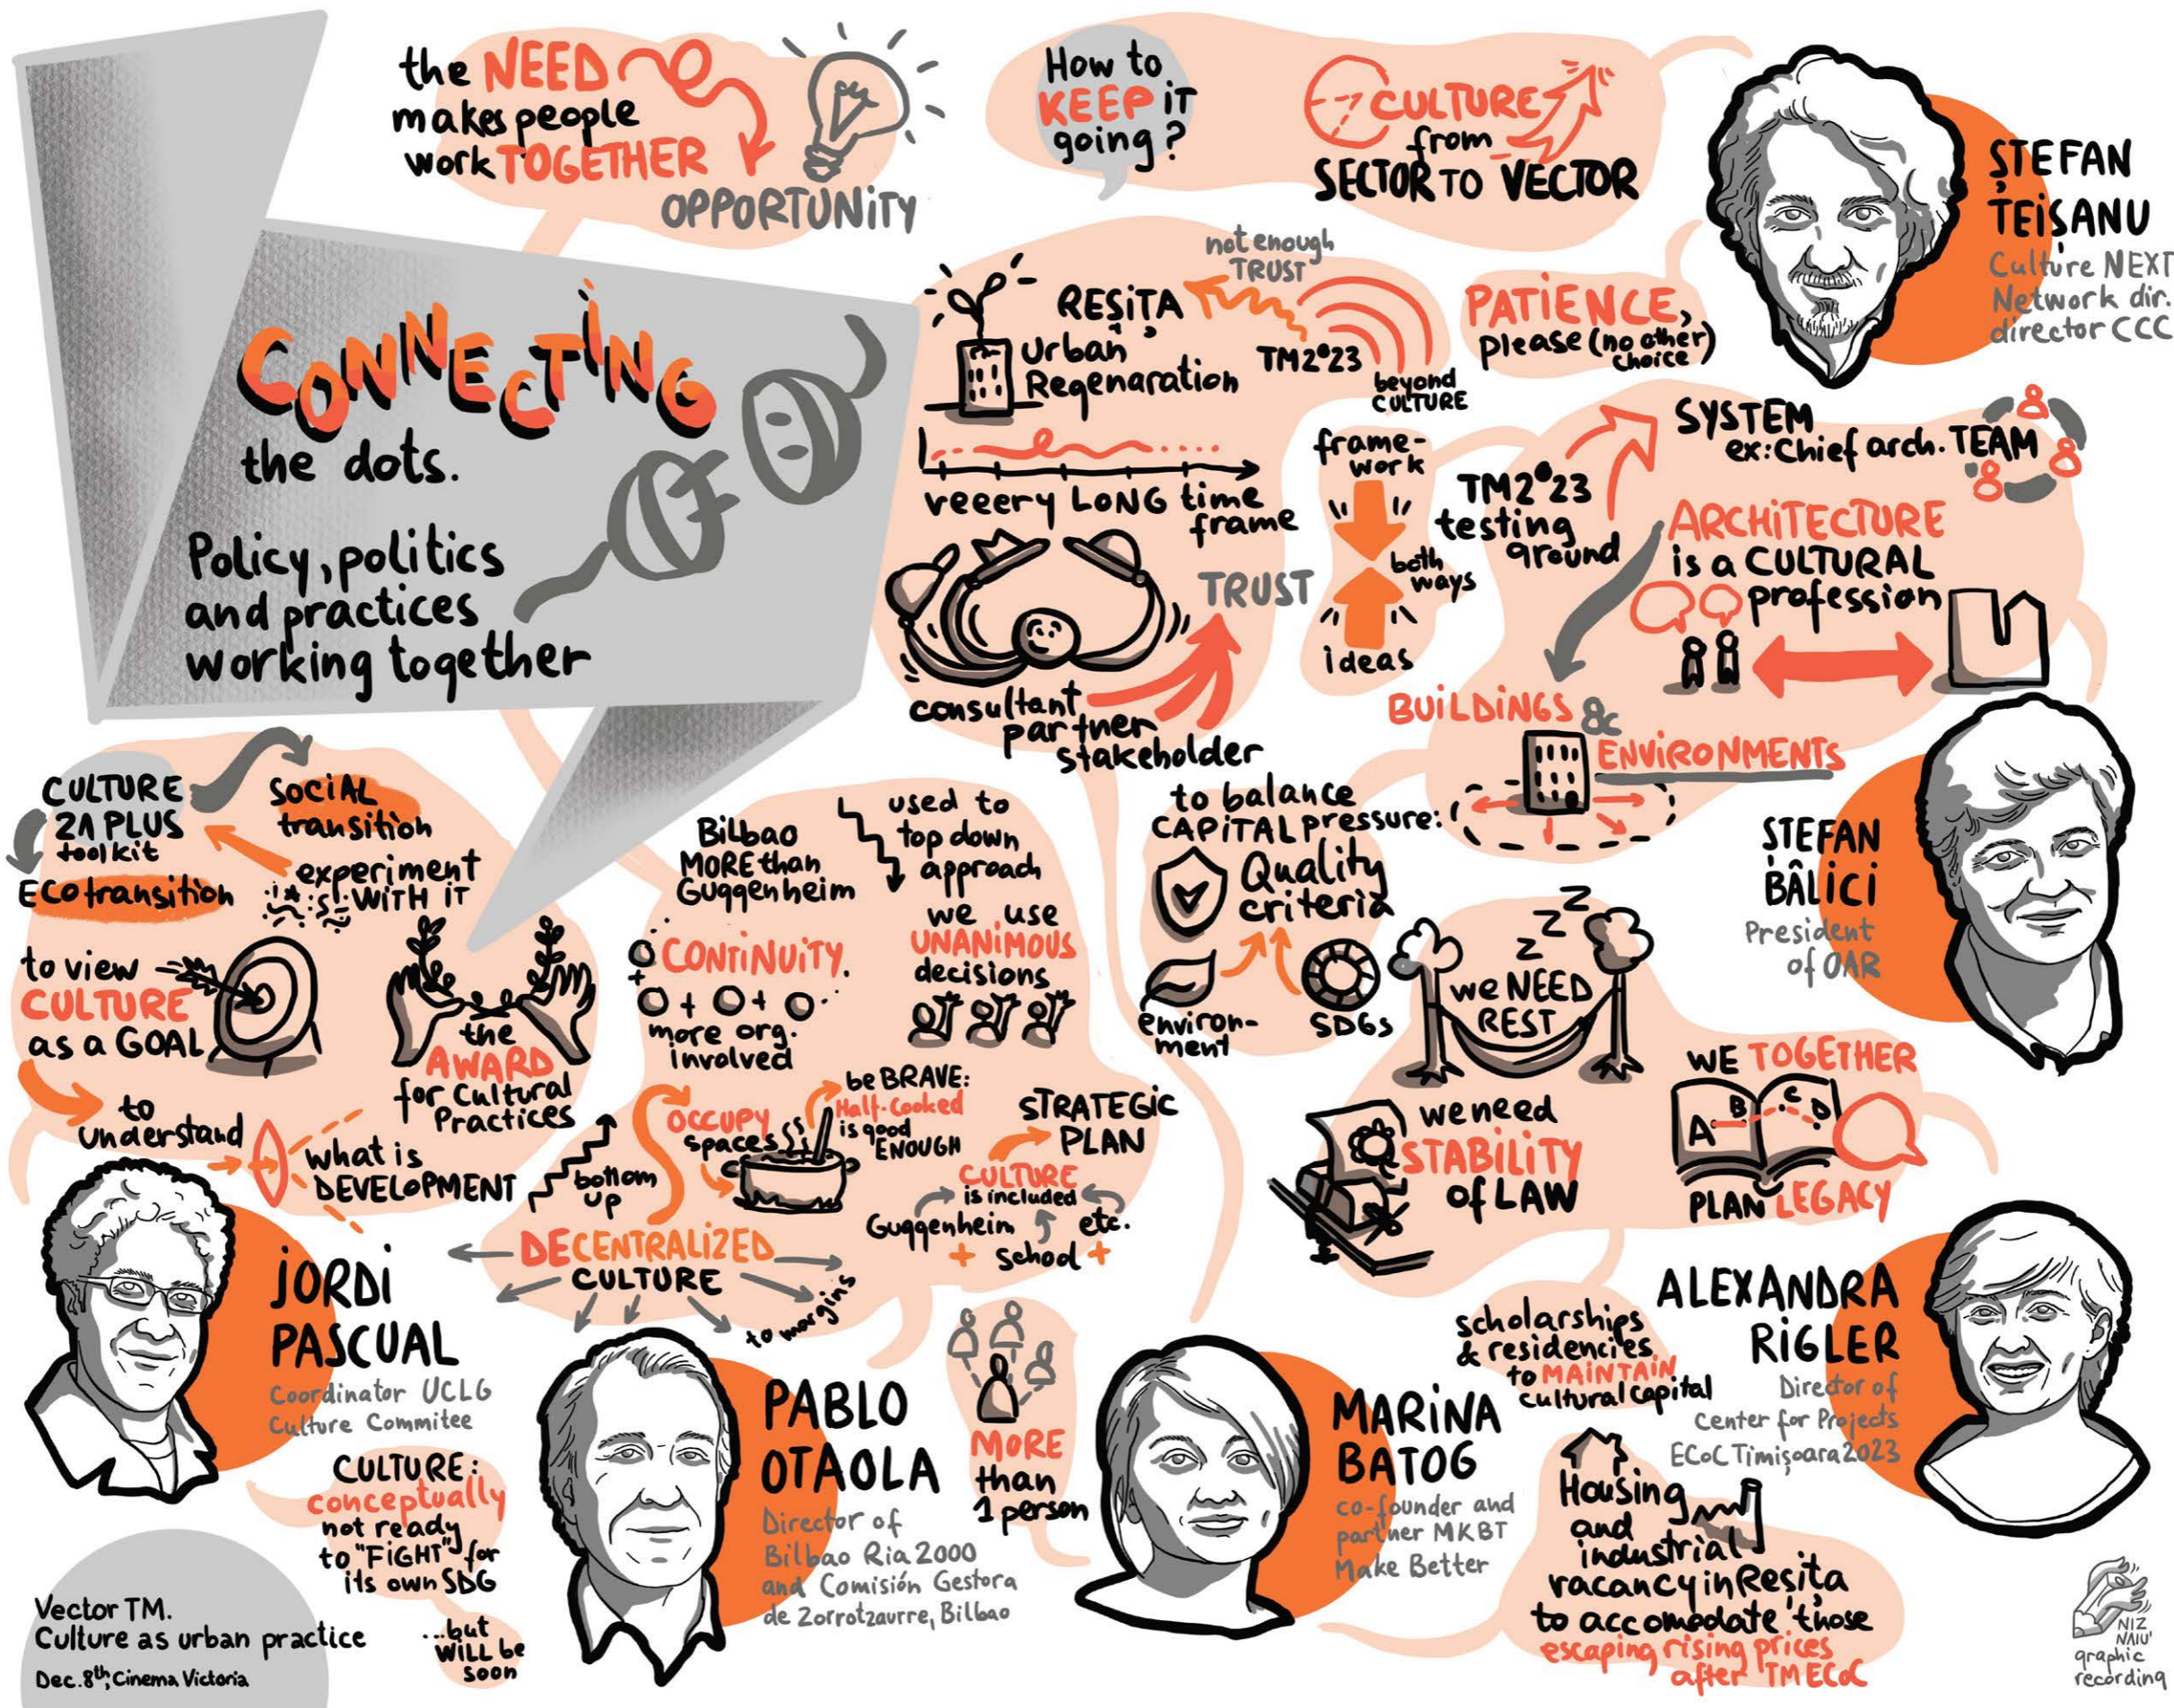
the NEED makes people work TOGETHER

OPPORTUNITY

How to KEEP IT going?

CULTURE from SECTOR TO VECTOR

STEFAN TEIȘANU
Culture NEXT Network dir. director CCC

CONNECTING the dots.

Policy, politics and practices working together

RESITA
Urban Regenaration

not enough TRUST

TM2023

beyond CULTURE

PATIENCE, please (no other choice)

veeery LONG time frame

framework

both ways

ideas

TM2023 testing ground

SYSTEM ex: Chief arch. TEAM

ARCHITECTURE is a CULTURAL profession

TRUST

consultant partner stakeholder

BUILDINGS & ENVIRONMENTS

CULTURE 21 PLUS toolkit

SOCIAL transition

experiment WITH IT

ECOtransition

to view CULTURE as a GOAL

the AWARD for Cultural Practices

to understand

what is DEVELOPMENT

Bilbao MORE than Guggenheim

used to top down approach

we use UNANIMOUS decisions

CONTINUITY

more org. involved

to balance CAPITAL pressure:

Quality criteria

environment

SDGs

we NEED REST

STEFAN BÂLICI
President of OAR

be BRAVE: Half-cooked is good ENOUGH

OCCUPY spaces

bottom up

STRATEGIC PLAN

CULTURE is included

Guggenheim + school + etc.

we need STABILITY of LAW

WE TOGETHER

PLAN LEGACY

DECENTRALIZED CULTURE

to margins

JORDI PASCUAL
Coordinator UCLG Culture Commitee

CULTURE: conceptually not ready to "FIGHT" for its own SDG

...but WILL be soon

PABLO OTAOLA
Director of Bilbao Ria 2000 and Comisión Gestora de Zorrotzaurre, Bilbao

MORE than 1 person

MARINA BATOG
co-founder and partner MKBT Make Better

scholarships & residencies to MAINTAIN cultural capital

ALEXANDRA RIGLER
Director of Center for Projects ECoC Timișoara 2023

Housing and industrial vacancy in Resita to accomodate those escaping rising prices after TM ECoC

Vector TM. Culture as urban practice
Dec. 8th, Cinema Victoria

NIZ NAIU graphic recording